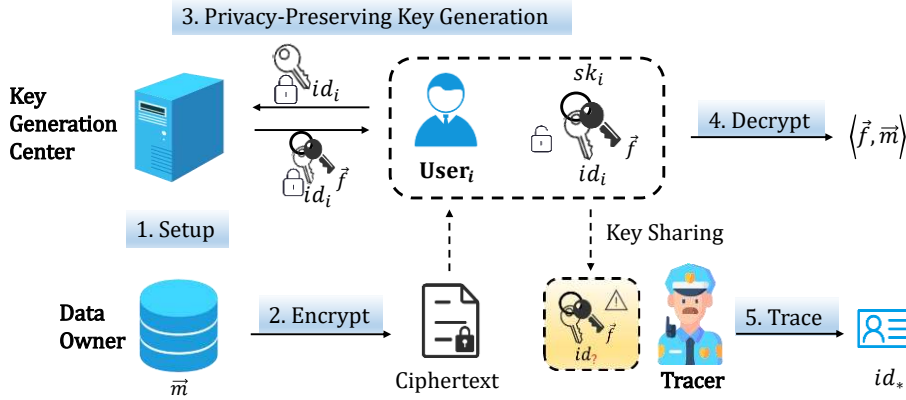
3. Privacy-Preserving Key Generation

Key Generation Center

$id_i$

$id_i$ $\vec{f}$

User$_i$

$sk_i$

$\vec{f}$

$id_i$

4. Decrypt

$\langle \vec{f}, \vec{m} \rangle$

1. Setup

Key Sharing

Data Owner

$\vec{m}$

2. Encrypt

Ciphertext

$\vec{f}$

$id_?$

Tracer

5. Trace

$id_*$